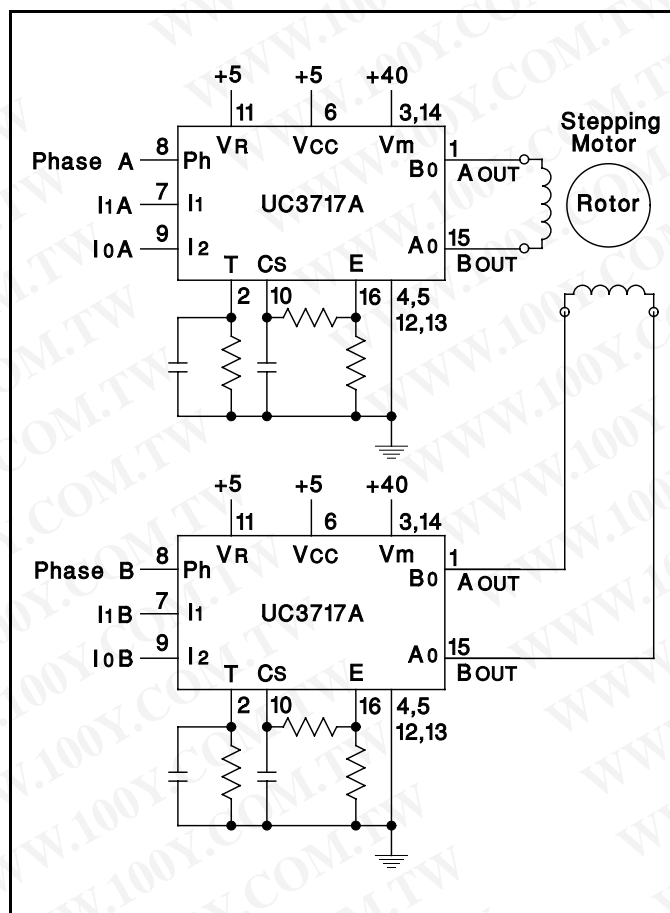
+5 +5 +40
11 6 3,14
Phase A 8 Ph VR VCC Vm 1
B0
I1A 7 I1 UC3717A A OUT
I0A 9 I2 A0 15
T CS E B OUT
2 10 16 4,5
12,13

Stepping Motor
Rotor

+5 +5 +40
11 6 3,14
Phase B 8 Ph VR VCC Vm 1
B0
A OUT
I1B 7 I1 UC3717A
I0B 9 I2 A0 15
B OUT
T CS E
2 10 16 4,5
12,13

WWW.100Y.COM.TW